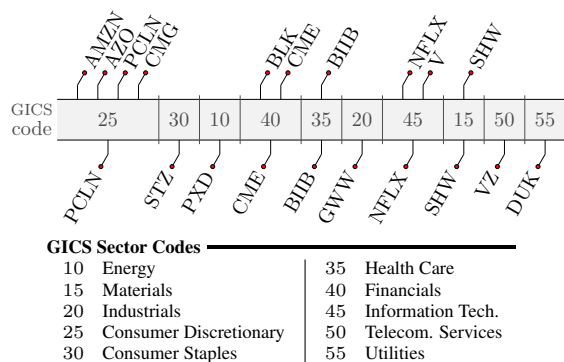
AMZN AZO PCLN CMG BLK CME BIIB NFLX V SHW

GICS code

| 25 | 30 | 10 | 40 | 35 | 20 | 45 | 15 | 50 | 55 |
|---|---|---|---|---|---|---|---|---|---|

PCLN STZ PXD CME BIIB GWW NFLX SHW VZ DUK

GICS Sector Codes

10 Energy
15 Materials
20 Industrials
25 Consumer Discretionary
30 Consumer Staples

35 Health Care
40 Financials
45 Information Tech.
50 Telecom. Services
55 Utilities